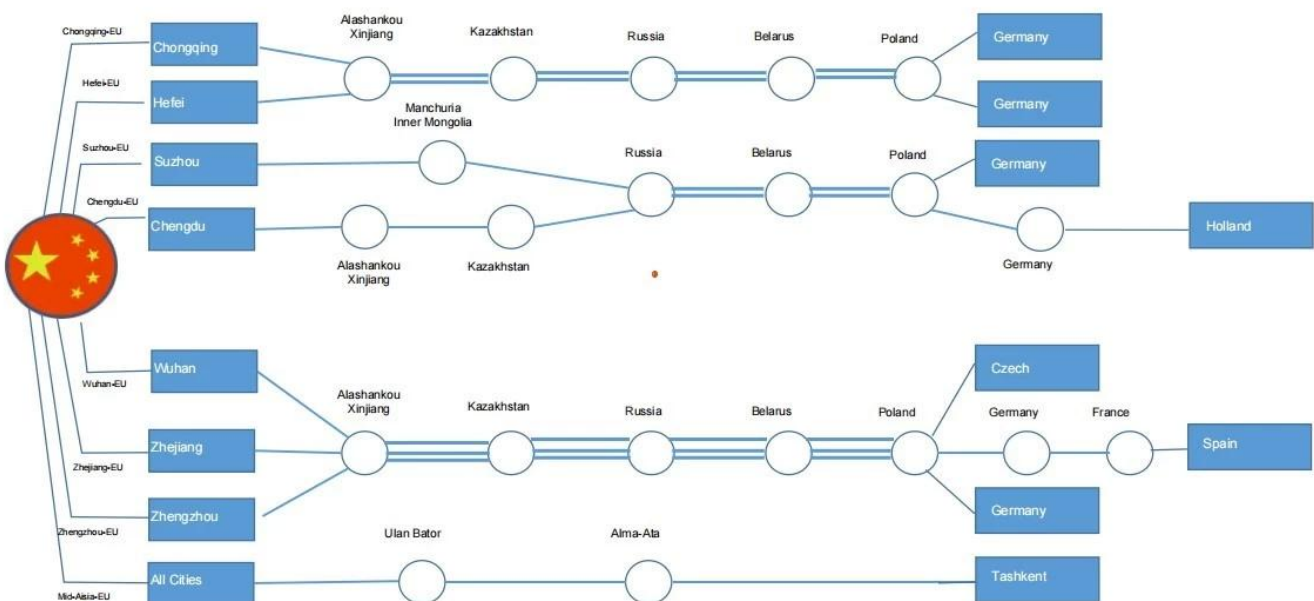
Chongqing-EU
Chongqing
Alashankou Xinjiang
Kazakhstan
Russia
Belarus
Poland
Germany
Hefei-EU
Hefei
Germany
Manchuria Inner Mongolia
Suzhou-EU
Suzhou
Russia
Belarus
Poland
Germany
Chengdu-EU
Chengdu
Holland
Alashankou Xinjiang
Kazakhstan
Germany
Wuhan
Wuhan-EU
Czech
Alashankou Xinjiang
Kazakhstan
Russia
Belarus
Poland
Germany
France
Zhejiang
Spain
Zhejiang-EU
Zhengzhou
Germany
Zhengzhou-EU
Ulan Bator
Alma-Ata
All Cities
Tashkent
Mid-Aisia-EU